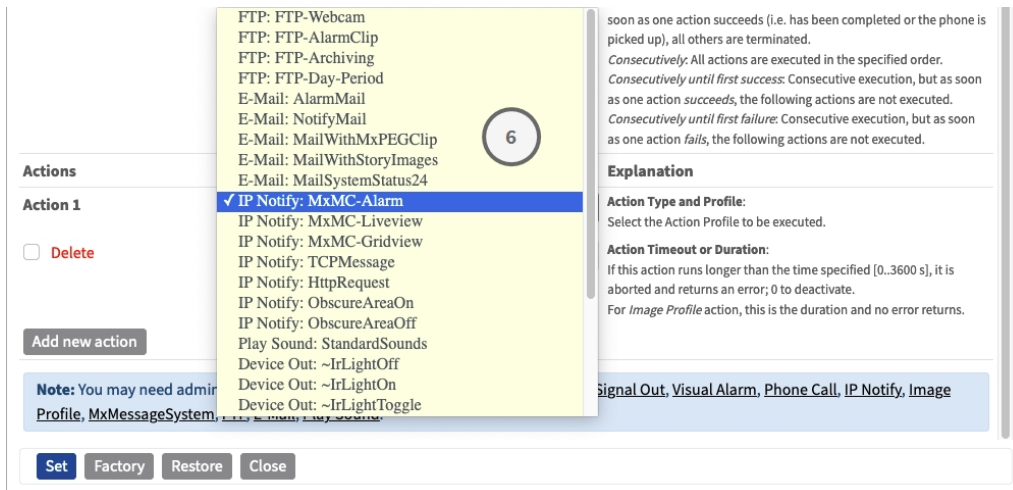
FTP: FTP-Webcam
FTP: FTP-AlarmClip
FTP: FTP-Archiving
FTP: FTP-Day-Period
E-Mail: AlarmMail
E-Mail: NotifyMail
E-Mail: MailWithMxPEGClip
E-Mail: MailWithStoryImages
E-Mail: MailSystemStatus24
✓ IP Notify: MxMC-Alarm
IP Notify: MxMC-Liveview
IP Notify: MxMC-Gridview
IP Notify: TCPMessage
IP Notify: HttpRequest
IP Notify: ObscureAreaOn
IP Notify: ObscureAreaOff
Play Sound: StandardSounds
Device Out: ~IrLightOff
Device Out: ~IrLightOn
Device Out: ~IrLightToggle

6

soon as one action succeeds (i.e. has been completed or the phone is picked up), all others are terminated.
Consecutively: All actions are executed in the specified order.
Consecutively until first success: Consecutive execution, but as soon as one action succeeds, the following actions are not executed.
Consecutively until first failure: Consecutive execution, but as soon as one action fails, the following actions are not executed.

Actions

Explanation

Action 1

Delete

Action Type and Profile:
Select the Action Profile to be executed.

Action Timeout or Duration:
If this action runs longer than the time specified [0..3600 s], it is aborted and returns an error; 0 to deactivate.
For Image Profile action, this is the duration and no error returns.

Add new action

Note: You may need admi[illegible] Signal Out, Visual Alarm, Phone Call, IP Notify, Image Profile, MxMessageSystem, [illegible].

Set Factory Restore Close